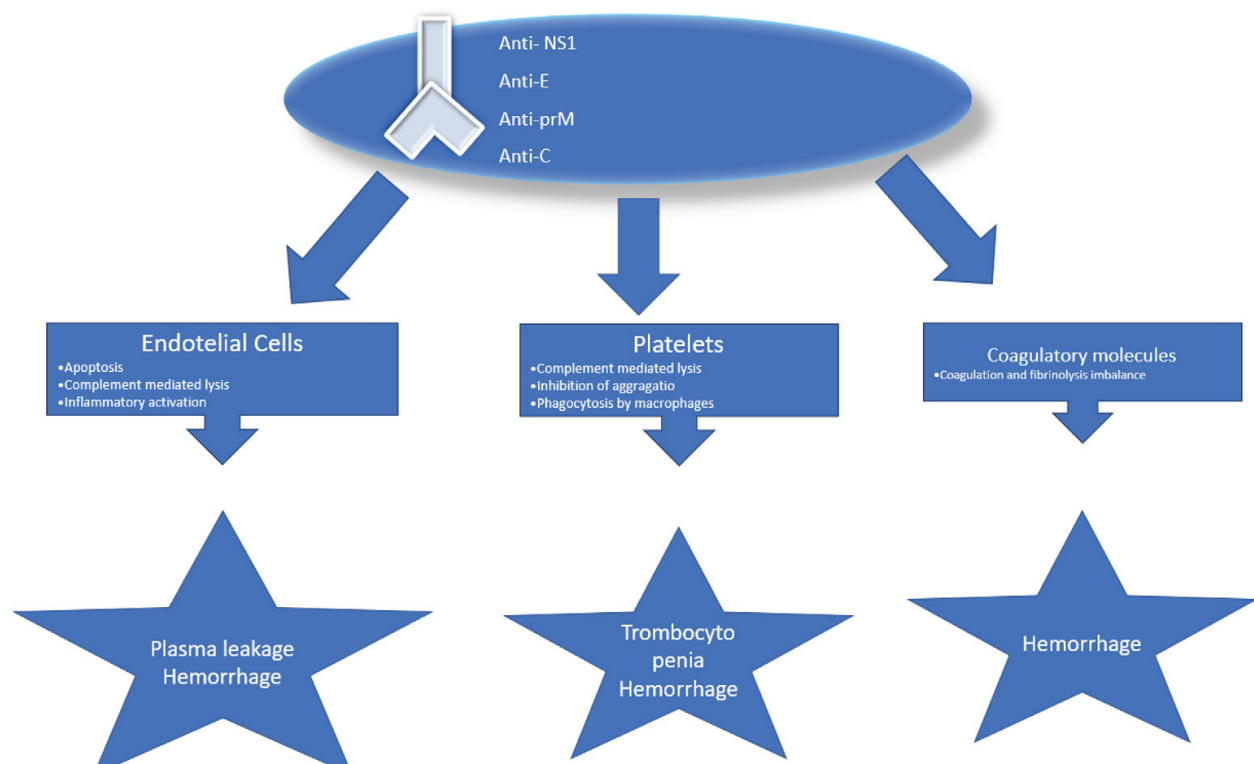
Anti- NS1
Anti-E
Anti-prM
Anti-C

Endotelial Cells
•Apoptosis
•Complement mediated lysis
•Inflammatory activation

Platelets
•Complement mediated lysis
•Inhibition of aggragatio
•Phagocytosis by macrophages

Coagulatory molecules
•Coagulation and fibrinolysis imbalance

Plasma leakage
Hemorrhage

Trombocyto
penia
Hemorrhage

Hemorrhage